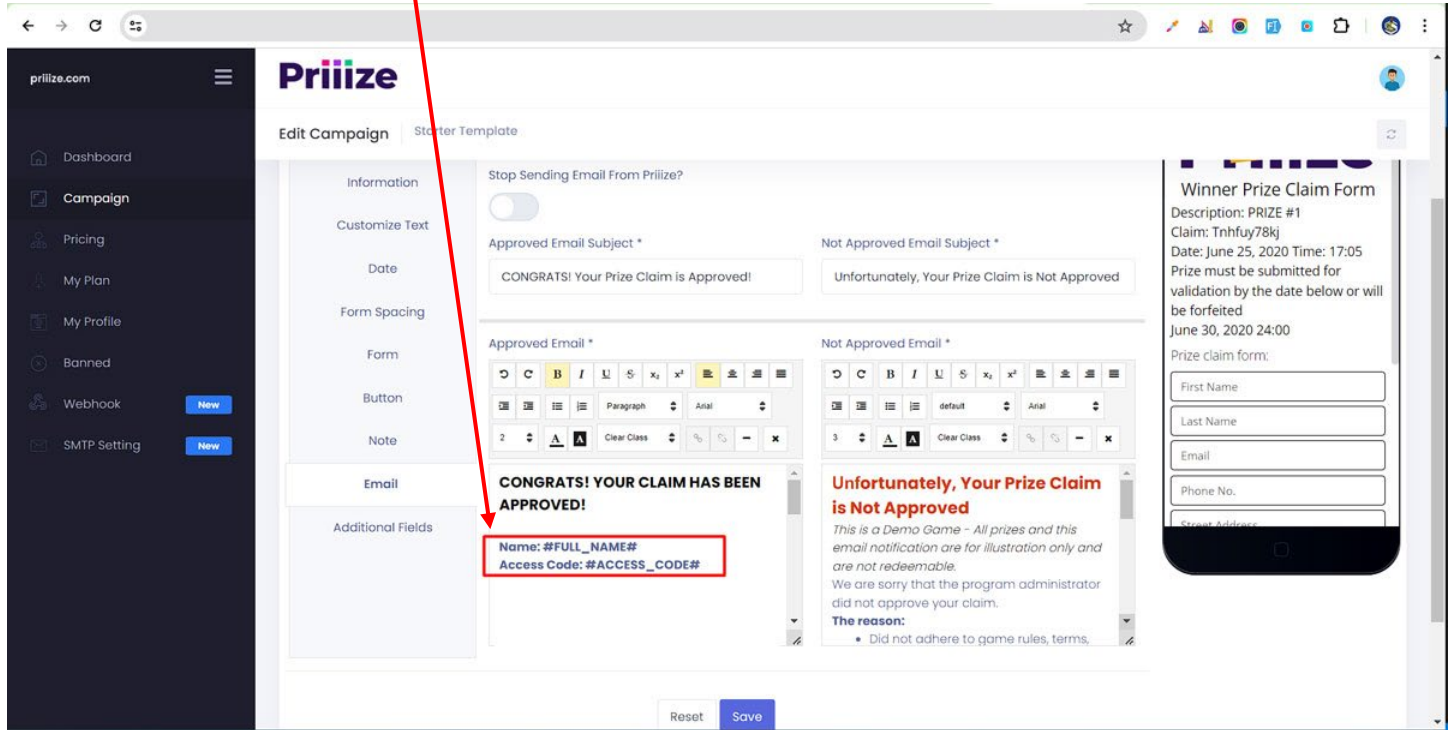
priiize.com

Dashboard
Campaign
Pricing
My Plan
My Profile
Banned
Webhook New
SMTP Setting New

Priiize

Edit Campaign Starter Template

Information
Customize Text
Date
Form Spacing
Form
Button
Note
Email
Additional Fields

Stop Sending Email From Priiize?

Approved Email Subject *
CONGRATS! Your Prize Claim is Approved!

Not Approved Email Subject *
Unfortunately, Your Prize Claim is Not Approved

Approved Email *
Paragraph Arial
2 Clear Class

CONGRATS! YOUR CLAIM HAS BEEN APPROVED!

Name: #FULL_NAME#
Access Code: #ACCESS_CODE#

Not Approved Email *
default Arial
3 Clear Class

Unfortunately, Your Prize Claim is Not Approved
This is a Demo Game - All prizes and this email notification are for illustration only and are not redeemable.
We are sorry that the program administrator did not approve your claim.
The reason:
• Did not adhere to game rules, terms,

Winner Prize Claim Form
Description: PRIZE #1
Claim: Tnhfuy78kj
Date: June 25, 2020 Time: 17:05
Prize must be submitted for validation by the date below or will be forfeited
June 30, 2020 24:00
Prize claim form:
First Name
Last Name
Email
Phone No.
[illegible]

Reset Save